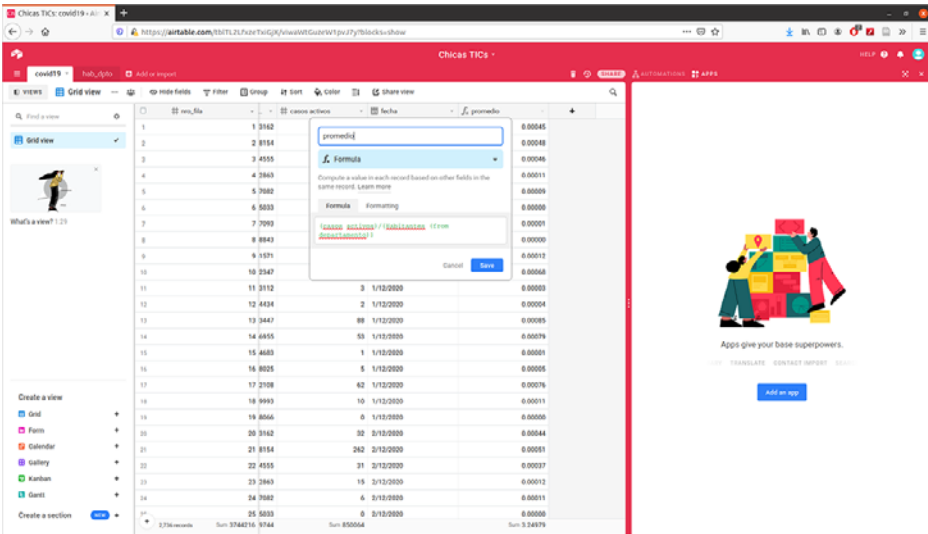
Chicas TICs: covid19 - Ai ×
https://airtable.com/tblTL2LfxzeTxiGjX/viwaWtGuzeW1pvJ7y?blocks=show

Chicas TICs

HELP

covid19 hab_dpto Add or import

SHARE AUTOMATIONS APPS

VIEWS Grid view Hide fields Filter Group Sort Color Share view

Find a view

Grid view

What's a view? 1:29

Create a view

Grid
Form
Calendar
Gallery
Kanban
Gantt

Create a section NEW

| | nro_fila | | casos activos | fecha | promedio |
|---|---|---|---|---|---|
| 1 | 1 | 3162 | | | 0.00045 |
| 2 | 2 | 8154 | | | 0.00048 |
| 3 | 3 | 4555 | | | 0.00046 |
| 4 | 4 | 2863 | | | 0.00011 |
| 5 | 5 | 7082 | | | 0.00009 |
| 6 | 6 | 5033 | | | 0.00000 |
| 7 | 7 | 7093 | | | 0.00001 |
| 8 | 8 | 8843 | | | 0.00000 |
| 9 | 9 | 1571 | | | 0.00012 |
| 10 | 10 | 2347 | | | 0.00068 |
| 11 | 11 | 3112 | 3 | 1/12/2020 | 0.00003 |
| 12 | 12 | 4434 | 2 | 1/12/2020 | 0.00004 |
| 13 | 13 | 3447 | 89 | 1/12/2020 | 0.00085 |
| 14 | 14 | 6955 | 53 | 1/12/2020 | 0.00079 |
| 15 | 15 | 4683 | 1 | 1/12/2020 | 0.00001 |
| 16 | 16 | 8025 | 5 | 1/12/2020 | 0.00005 |
| 17 | 17 | 2108 | 62 | 1/12/2020 | 0.00076 |
| 18 | 18 | 9993 | 10 | 1/12/2020 | 0.00011 |
| 19 | 19 | 8066 | 0 | 1/12/2020 | 0.00000 |
| 20 | 20 | 3162 | 32 | 2/12/2020 | 0.00044 |
| 21 | 21 | 8154 | 262 | 2/12/2020 | 0.00051 |
| 22 | 22 | 4555 | 31 | 2/12/2020 | 0.00037 |
| 23 | 23 | 2863 | 15 | 2/12/2020 | 0.00012 |
| 24 | 24 | 7082 | 6 | 2/12/2020 | 0.00011 |
| 25 | 25 | 5033 | 0 | 2/12/2020 | 0.00000 |

2,736 records Sum 3744216 9744 Sum 850064 Sum 3.24979

promedio

Formula

Compute a value in each record based on other fields in the same record. Learn more

Formula Formatting

{casos activos}/{habitantes (from departamento)}

Cancel Save

Apps give your base superpowers.

TRANSLATE CONTACT IMPORT

Add an app